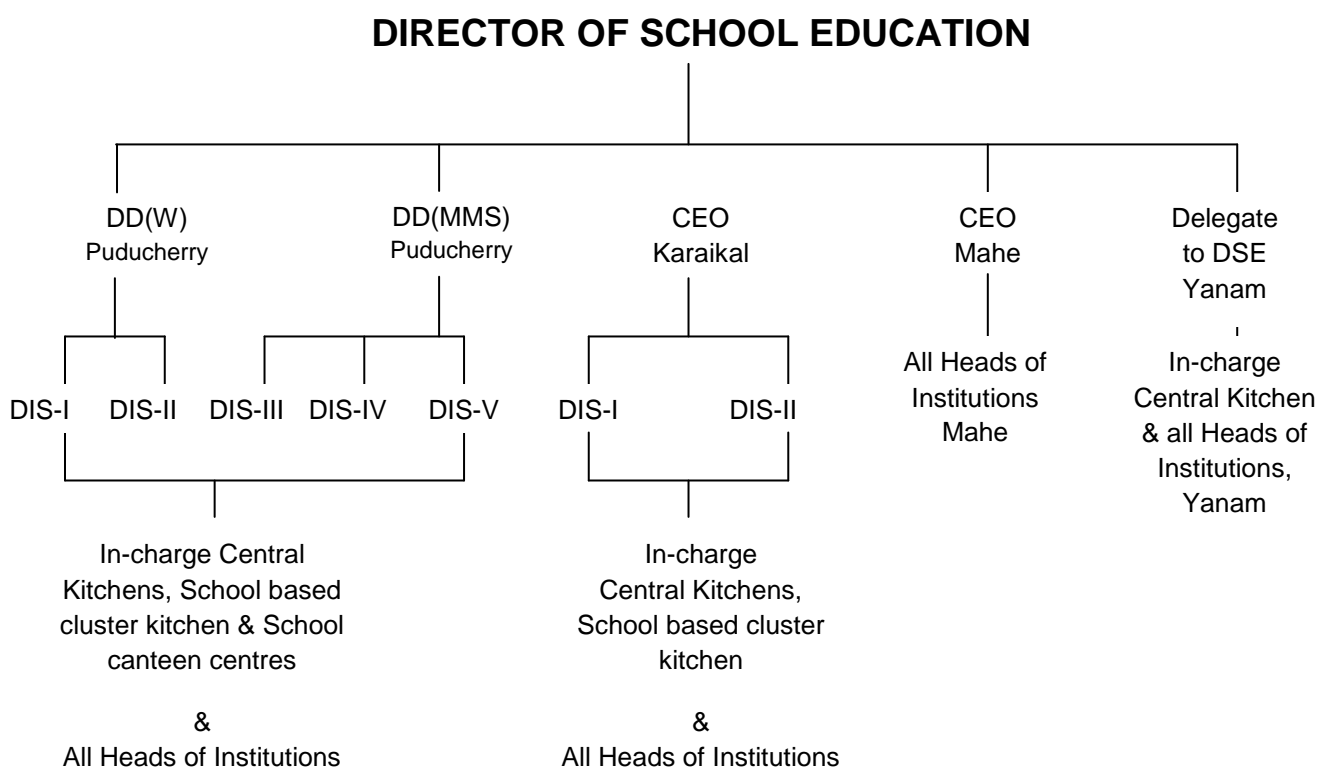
DIRECTOR OF SCHOOL EDUCATION

DD(W)
Puducherry

DD(MMS)
Puducherry

CEO
Karaikal

CEO
Mahe

Delegate
to DSE
Yanam

DIS-I DIS-II DIS-III DIS-IV DIS-V

DIS-I DIS-II

All Heads of Institutions Mahe

In-charge Central Kitchen & all Heads of Institutions, Yanam

In-charge Central Kitchens, School based cluster kitchen & School canteen centres

&

All Heads of Institutions

In-charge Central Kitchens, School based cluster kitchen

&

All Heads of Institutions